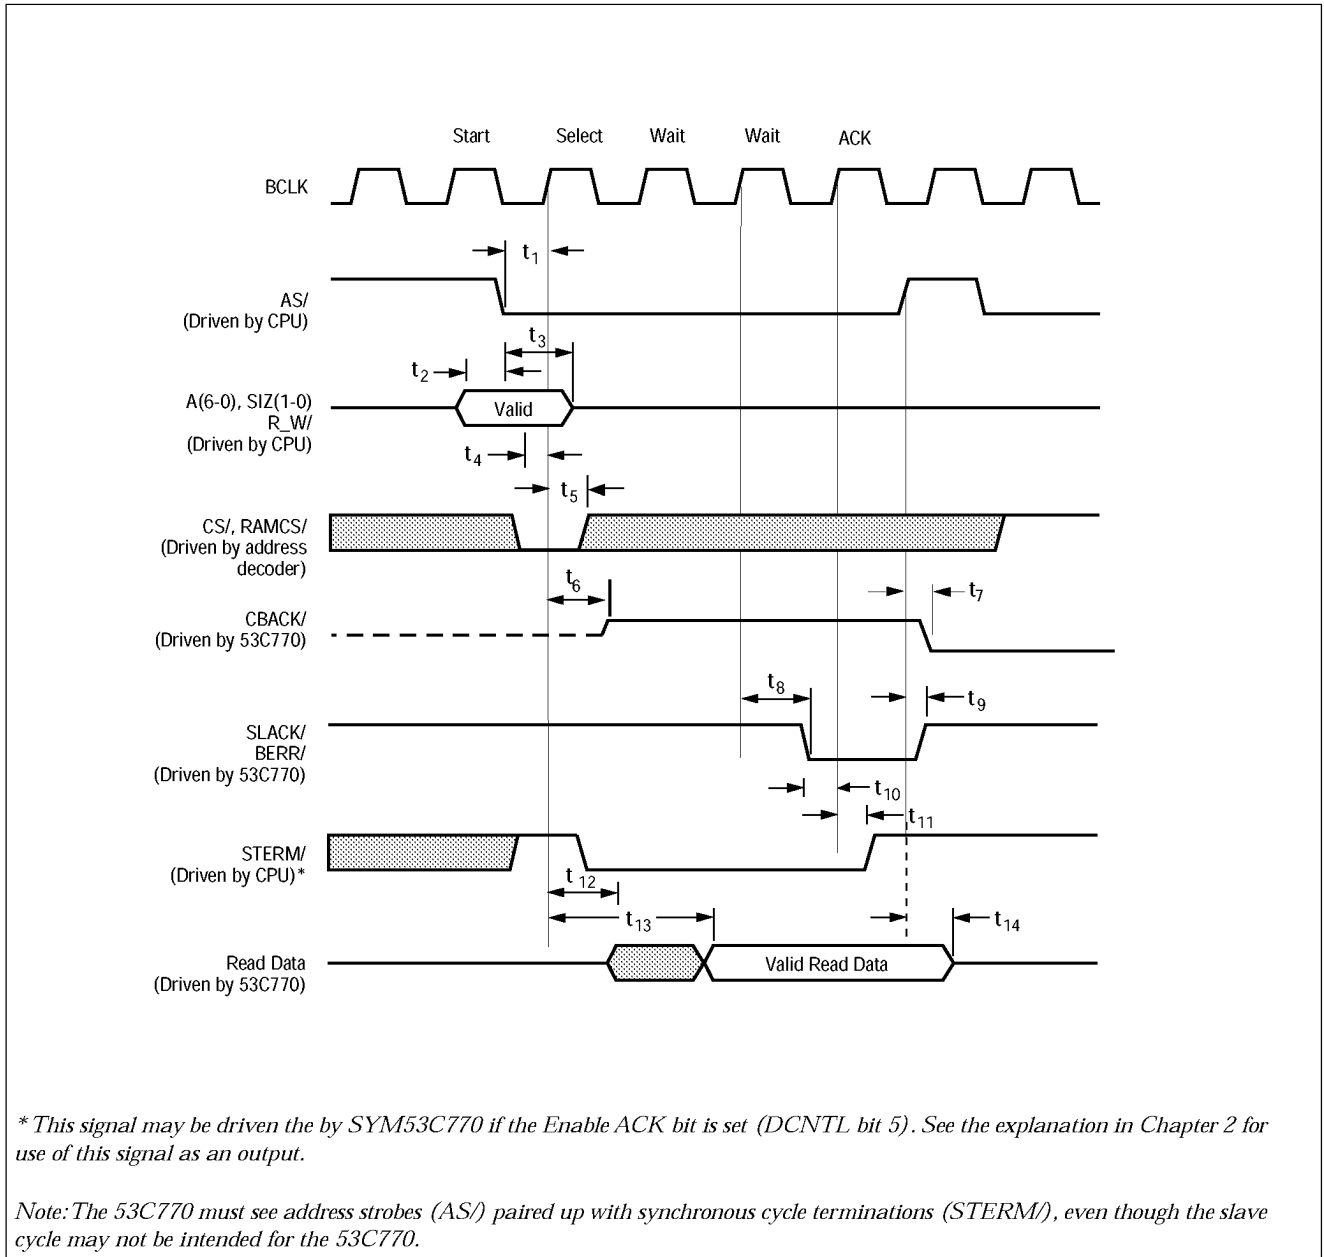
Start Select Wait Wait ACK

BCLK

$t_1$

AS/ (Driven by CPU)

$t_3$

$t_2$

A(6-0), SIZ(1-0) R_W/ (Driven by CPU)

Valid

$t_4$

$t_5$

CS/, RAMCS/ (Driven by address decoder)

$t_6$

$t_7$

CBACK/ (Driven by 53C770)

$t_8$

$t_9$

SLACK/ BERR/ (Driven by 53C770)

$t_{10}$

$t_{11}$

STERM/ (Driven by CPU)*

$t_{12}$

$t_{13}$

$t_{14}$

Read Data (Driven by 53C770)

Valid Read Data

* This signal may be driven the by SYM53C770 if the Enable ACK bit is set (DCNTL bit 5). See the explanation in Chapter 2 for use of this signal as an output.

Note: The 53C770 must see address strobes (AS/) paired up with synchronous cycle terminations (STERM/), even though the slave cycle may not be intended for the 53C770.